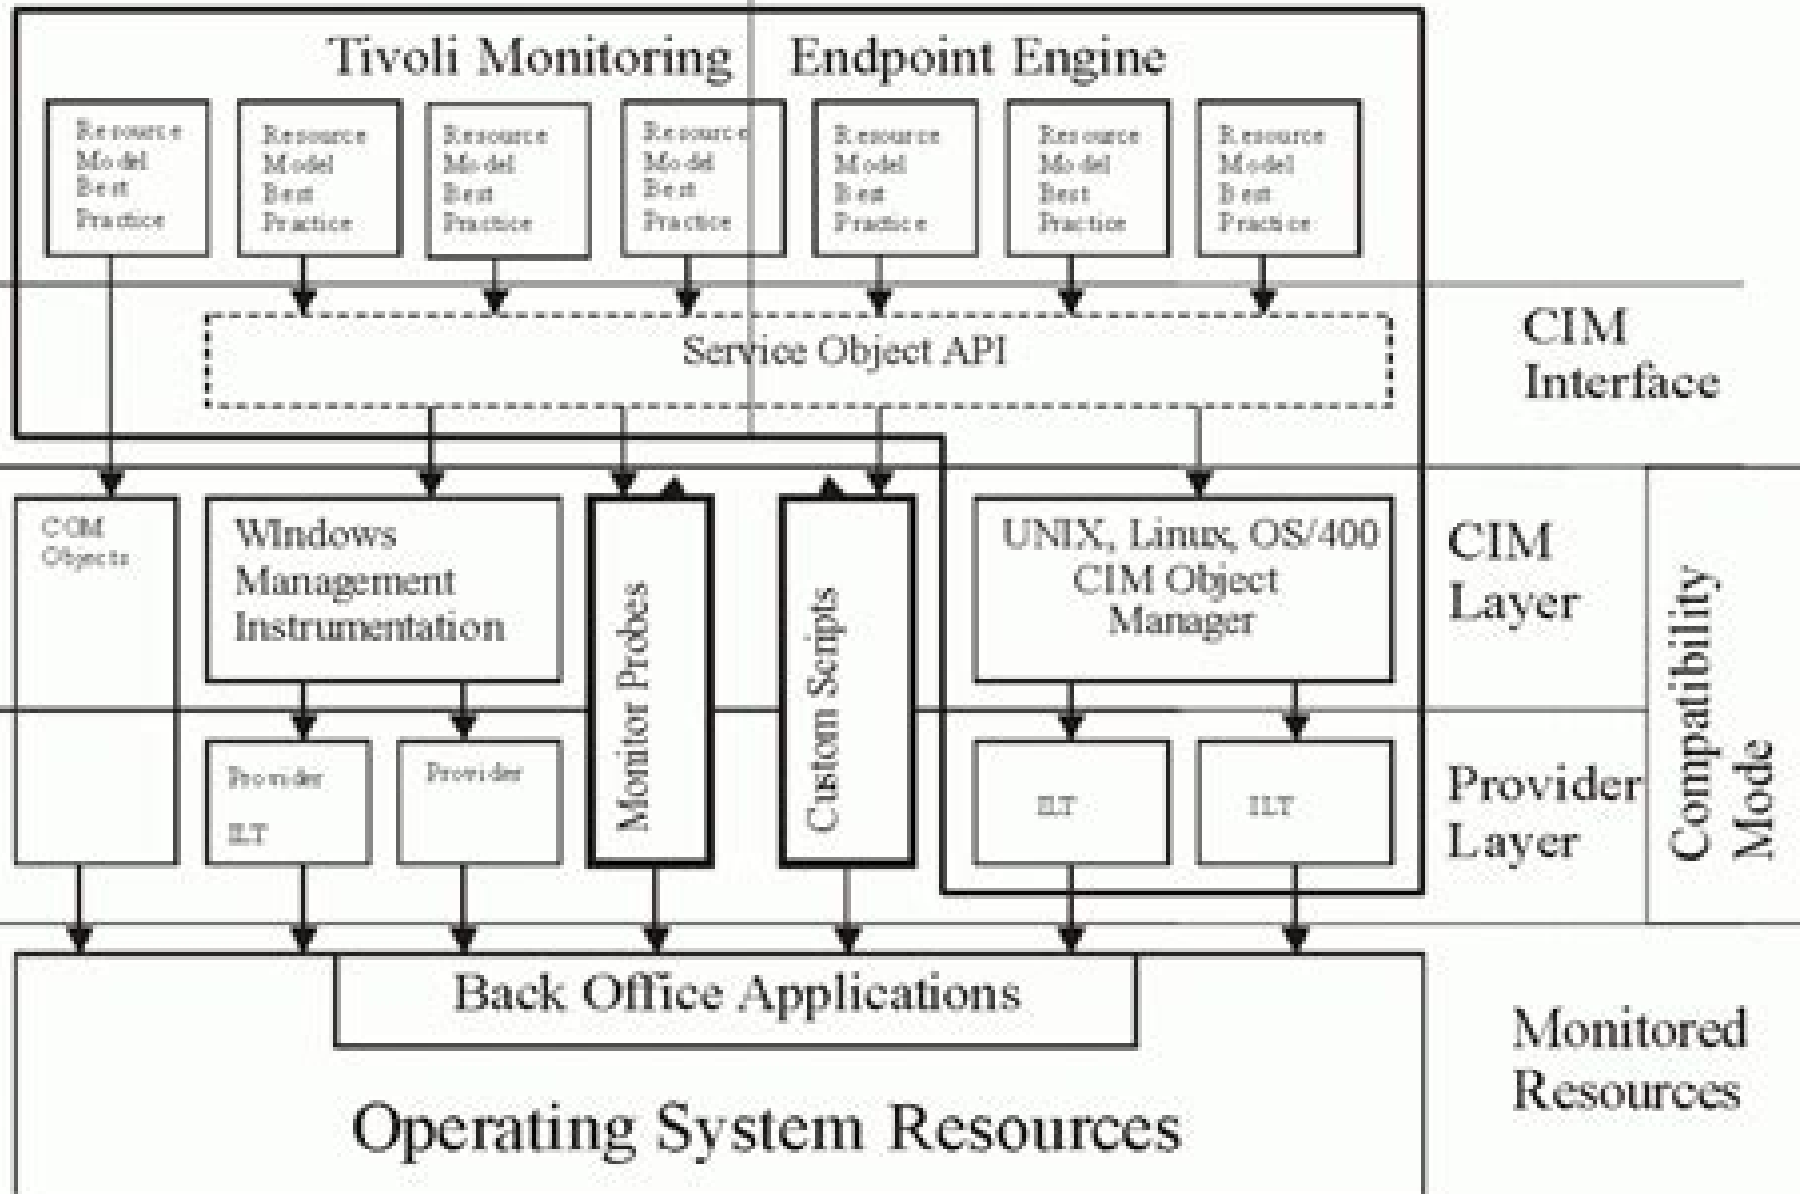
Tivoli Monitoring Endpoint Engine

Resource Model Best Practice

Resource Model Best Practice

Resource Model Best Practice

Resource Model Best Practice

Resource Model Best Practice

Resource Model Best Practice

Resource Model Best Practice

Service Object API

CIM Interface

COM Objects

Windows Management Instrumentation

Monitor Probes

Custom Scripts

UNIX, Linux, OS/400 CIM Object Manager

CIM Layer

Provider ILT

Provider

ILT

ILT

Provider Layer

Compatibility Mode

Back Office Applications

Operating System Resources

Monitored Resources